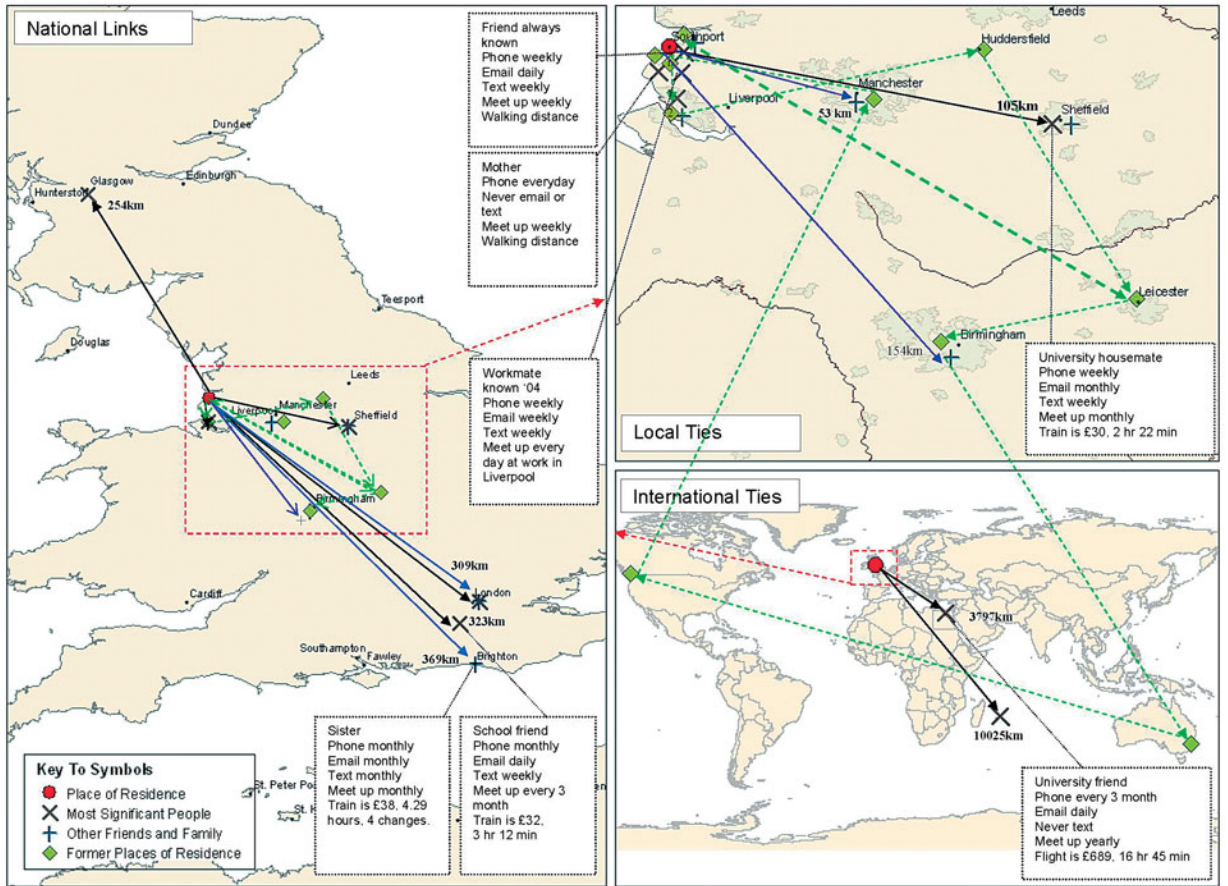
National Links

Dundee
Edinburgh
Glasgow
Hunterston
254km
Teesport
Douglas
Leeds
Liverpool
Manchester
Sheffield
Birmingham
Cardiff
309km
London
323km
Southampton
Fawley
369km
Brighton
St. Peter Po
St. H

Key To Symbols
Place of Residence
Most Significant People
Other Friends and Family
Former Places of Residence

Sister
Phone monthly
Email monthly
Text monthly
Meet up monthly
Train is £38, 4.29 hours, 4 changes.

School friend
Phone monthly
Email daily
Text weekly
Meet up every 3 month
Train is £32, 3 hr 12 min

Friend always known
Phone weekly
Email daily
Text weekly
Meet up weekly
Walking distance

Mother
Phone everyday
Never email or text
Meet up weekly
Walking distance

Workmate known '04
Phone weekly
Email weekly
Text weekly
Meet up every day at work in Liverpool

Leeds
Southport
Huddersfield
Manchester
Liverpool
53 km
105km
Sheffield
Leicester
Birmingham
154km

University housemate
Phone weekly
Email monthly
Text weekly
Meet up monthly
Train is £30, 2 hr 22 min

Local Ties

International Ties

3797km
10025km

University friend
Phone every 3 month
Email daily
Never text
Meet up yearly
Flight is £689, 16 hr 45 min